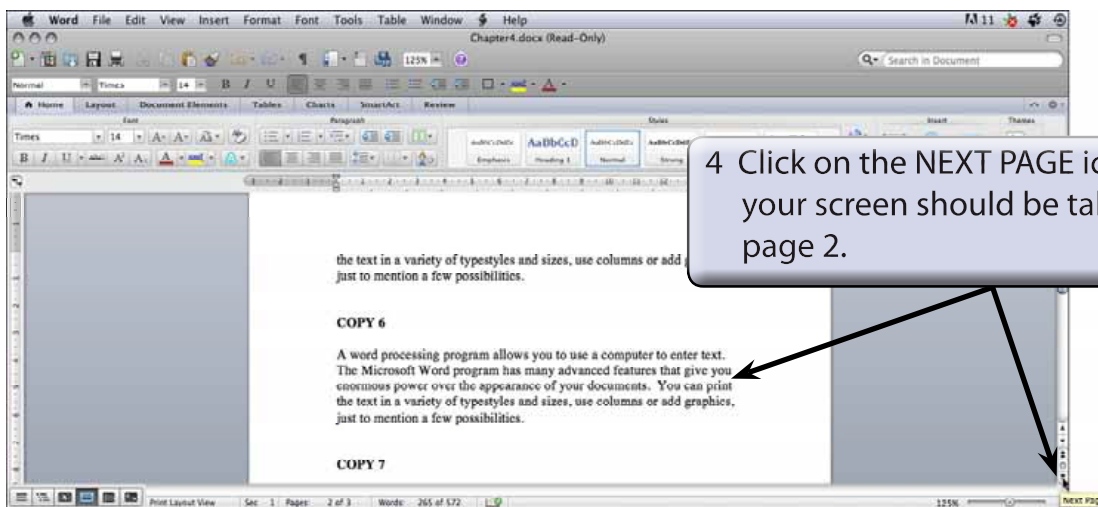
Word File Edit View Insert Format Font Tools Table Window Help

Chapter4.docx (Read-Only)

Search in Document

Normal Times 14 B I U

Home Layout Document Elements Tables Charts SmartArt Review

Font Paragraph Styles Insert Themes

Times 14

AaBbCcDdEe AaBbCcD AaBbCcDdEe AaBbCcDdEe

Emphasis Heading 1 Normal Strong

4 Click on the NEXT PAGE i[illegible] your screen should be ta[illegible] page 2.

the text in a variety of typestyles and sizes, use columns or add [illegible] just to mention a few possibilities.

COPY 6

A word processing program allows you to use a computer to enter text. The Microsoft Word program has many advanced features that give you enormous power over the appearance of your documents. You can print the text in a variety of typestyles and sizes, use columns or add graphics, just to mention a few possibilities.

COPY 7

Print Layout View Sec 1 Pages: 2 of 3 Words: 265 of 572 125% Next Pag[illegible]